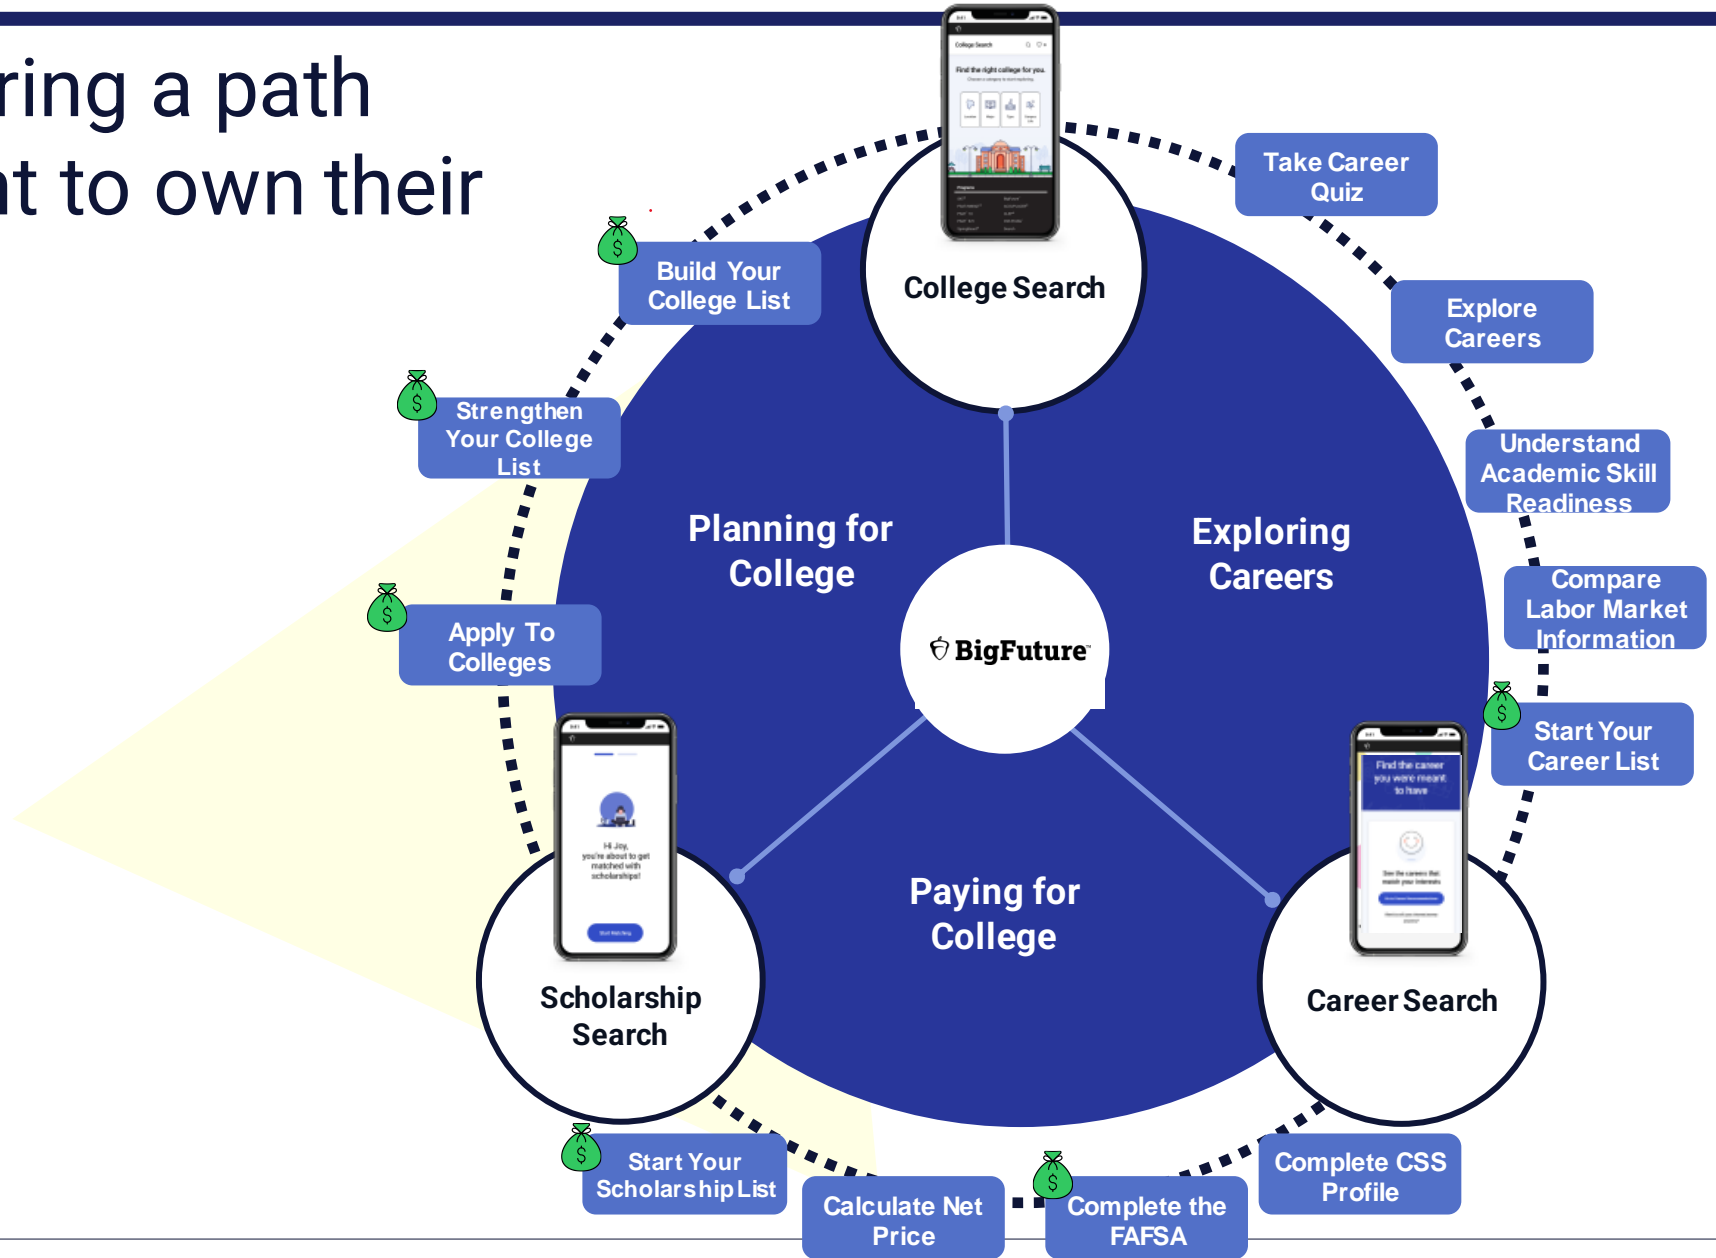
ring a path
nt to own their

College Search

Take Career Quiz

Build Your College List

Explore Careers

Strengthen Your College List

Understand Academic Skill Readiness

Planning for College

Exploring Careers

Compare Labor Market Information

Apply To Colleges

BigFuture

Start Your Career List

Hi Joy, you're about to get matched with scholarships!

Find the career you were meant to have

Paying for College

Scholarship Search

Career Search

Start Your Scholarship List

Calculate Net Price

Complete the FAFSA

Complete CSS Profile